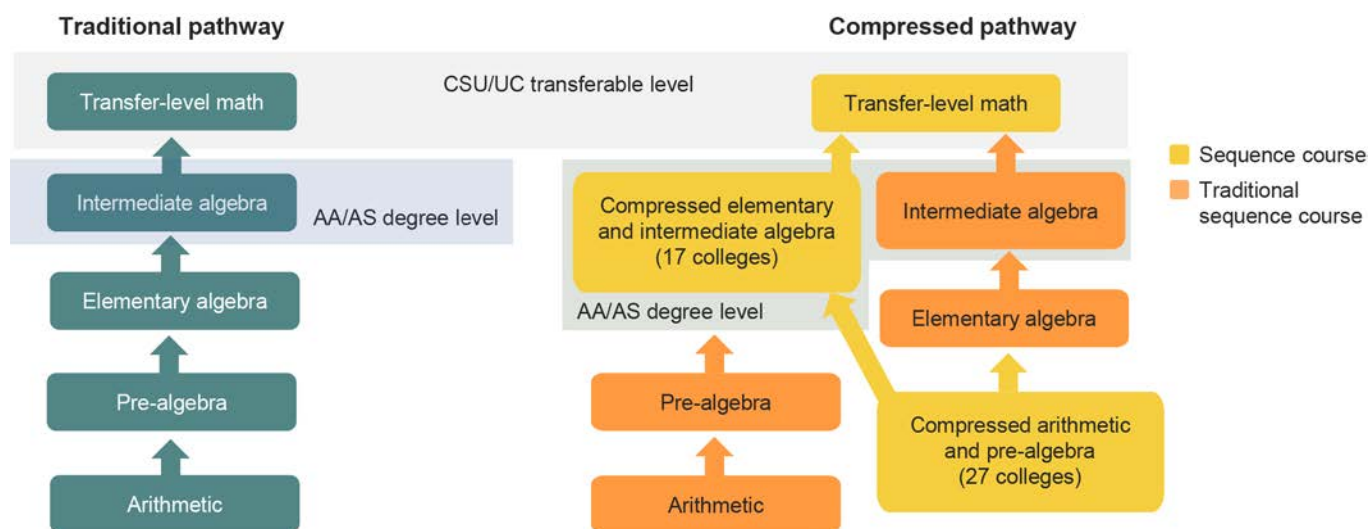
Traditional pathway

Compressed pathway

CSU/UC transferable level

Transfer-level math

Intermediate algebra

AA/AS degree level

Elementary algebra

Pre-algebra

Arithmetic

Transfer-level math

Compressed elementary and intermediate algebra (17 colleges)

Intermediate algebra

AA/AS degree level

Elementary algebra

Pre-algebra

Compressed arithmetic and pre-algebra (27 colleges)

Arithmetic

Sequence course

Traditional sequence course